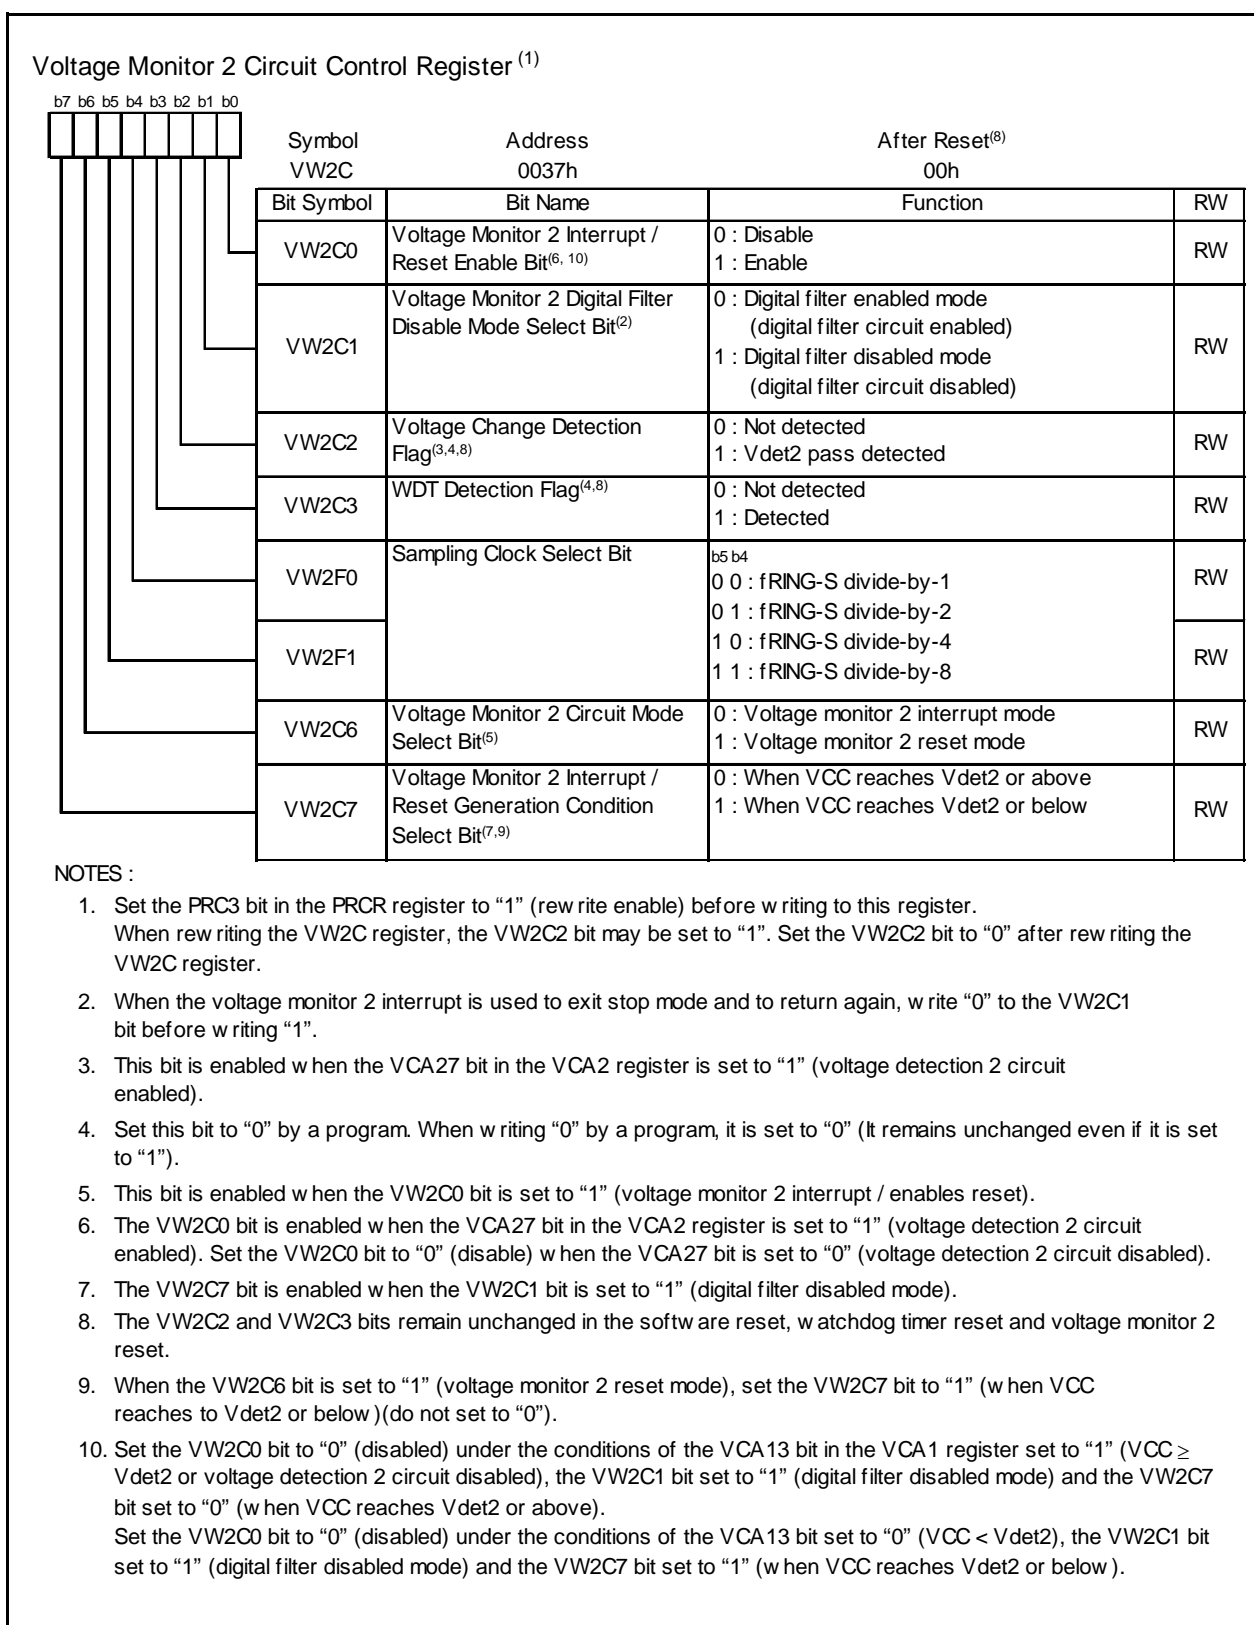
Voltage Monitor 2 Circuit Control Register $^{(1)}$

b7 b6 b5 b4 b3 b2 b1 b0

| Symbol | Address | After Reset$^{(8)}$ |
|---|---|---|
| VW2C | 0037h | 00h |

| Bit Symbol | Bit Name | Function | RW |
|---|---|---|---|
| VW2C0 | Voltage Monitor 2 Interrupt / Reset Enable Bit$^{(6, 10)}$ | 0 : Disable<br>1 : Enable | RW |
| VW2C1 | Voltage Monitor 2 Digital Filter Disable Mode Select Bit$^{(2)}$ | 0 : Digital filter enabled mode (digital filter circuit enabled)<br>1 : Digital filter disabled mode (digital filter circuit disabled) | RW |
| VW2C2 | Voltage Change Detection Flag$^{(3,4,8)}$ | 0 : Not detected<br>1 : Vdet2 pass detected | RW |
| VW2C3 | WDT Detection Flag$^{(4,8)}$ | 0 : Not detected<br>1 : Detected | RW |
| VW2F0 | Sampling Clock Select Bit | b5 b4<br>0 0 : fRING-S divide-by-1<br>0 1 : fRING-S divide-by-2<br>1 0 : fRING-S divide-by-4<br>1 1 : fRING-S divide-by-8 | RW |
| VW2F1 | | | RW |
| VW2C6 | Voltage Monitor 2 Circuit Mode Select Bit$^{(5)}$ | 0 : Voltage monitor 2 interrupt mode<br>1 : Voltage monitor 2 reset mode | RW |
| VW2C7 | Voltage Monitor 2 Interrupt / Reset Generation Condition Select Bit$^{(7,9)}$ | 0 : When VCC reaches Vdet2 or above<br>1 : When VCC reaches Vdet2 or below | RW |

NOTES :
1. Set the PRC3 bit in the PRCR register to “1” (rewrite enable) before writing to this register.
When rewriting the VW2C register, the VW2C2 bit may be set to “1”. Set the VW2C2 bit to “0” after rewriting the VW2C register.
2. When the voltage monitor 2 interrupt is used to exit stop mode and to return again, write “0” to the VW2C1 bit before writing “1”.
3. This bit is enabled when the VCA27 bit in the VCA2 register is set to “1” (voltage detection 2 circuit enabled).
4. Set this bit to “0” by a program. When writing “0” by a program, it is set to “0” (It remains unchanged even if it is set to “1”).
5. This bit is enabled when the VW2C0 bit is set to “1” (voltage monitor 2 interrupt / enables reset).
6. The VW2C0 bit is enabled when the VCA27 bit in the VCA2 register is set to “1” (voltage detection 2 circuit enabled). Set the VW2C0 bit to “0” (disable) when the VCA27 bit is set to “0” (voltage detection 2 circuit disabled).
7. The VW2C7 bit is enabled when the VW2C1 bit is set to “1” (digital filter disabled mode).
8. The VW2C2 and VW2C3 bits remain unchanged in the software reset, watchdog timer reset and voltage monitor 2 reset.
9. When the VW2C6 bit is set to “1” (voltage monitor 2 reset mode), set the VW2C7 bit to “1” (when VCC reaches to Vdet2 or below)(do not set to “0”).
10. Set the VW2C0 bit to “0” (disabled) under the conditions of the VCA13 bit in the VCA1 register set to “1” (VCC $\geq$ Vdet2 or voltage detection 2 circuit disabled), the VW2C1 bit set to “1” (digital filter disabled mode) and the VW2C7 bit set to “0” (when VCC reaches Vdet2 or above).
Set the VW2C0 bit to “0” (disabled) under the conditions of the VCA13 bit set to “0” (VCC < Vdet2), the VW2C1 bit set to “1” (digital filter disabled mode) and the VW2C7 bit set to “1” (when VCC reaches Vdet2 or below).